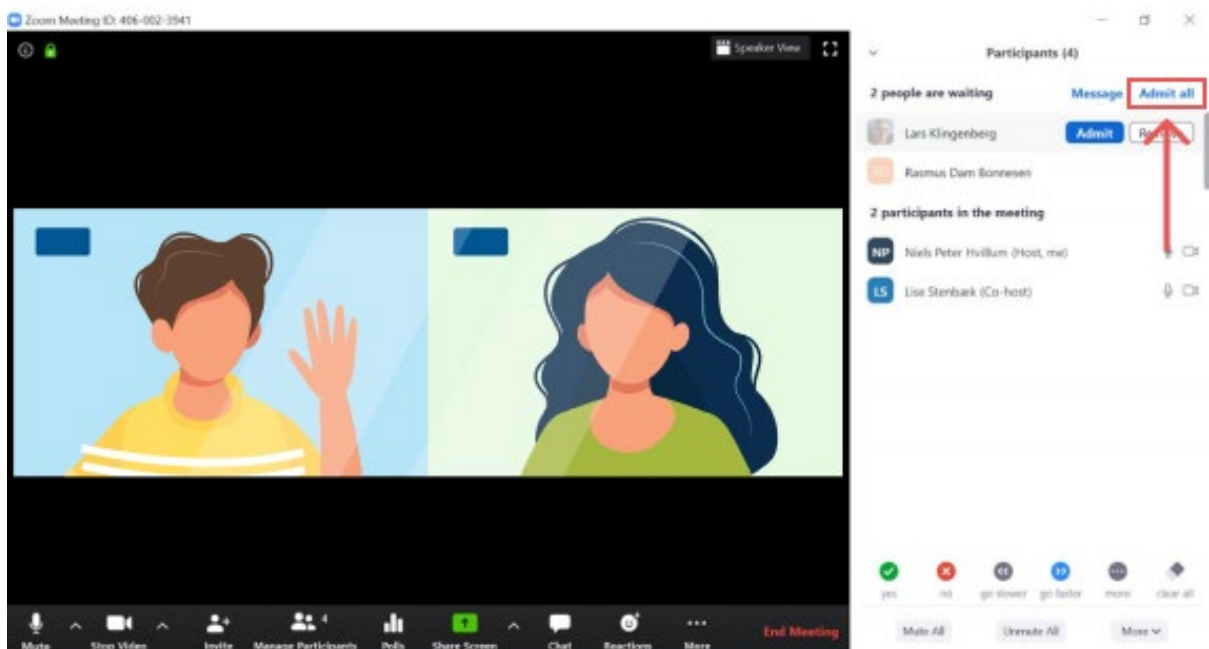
Zoom Meeting ID: 406-002-3941

Speaker View

Participants (4)

2 people are waiting

Message

Admit all

Lars Klingenberg

Admit

Re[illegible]

Rasmus Dam Bonnesen

2 participants in the meeting

NP

Niels Peter Hvillum (Host, me)

LS

Lise Stenbæk (Co-host)

yes

no

go slower

go faster

more

clear all

Mute All

Unmute All

More

Mute

Stop Video

Invite

Manage Participants 4

Polls

Share Screen

Chat

Reactions

More

End Meeting